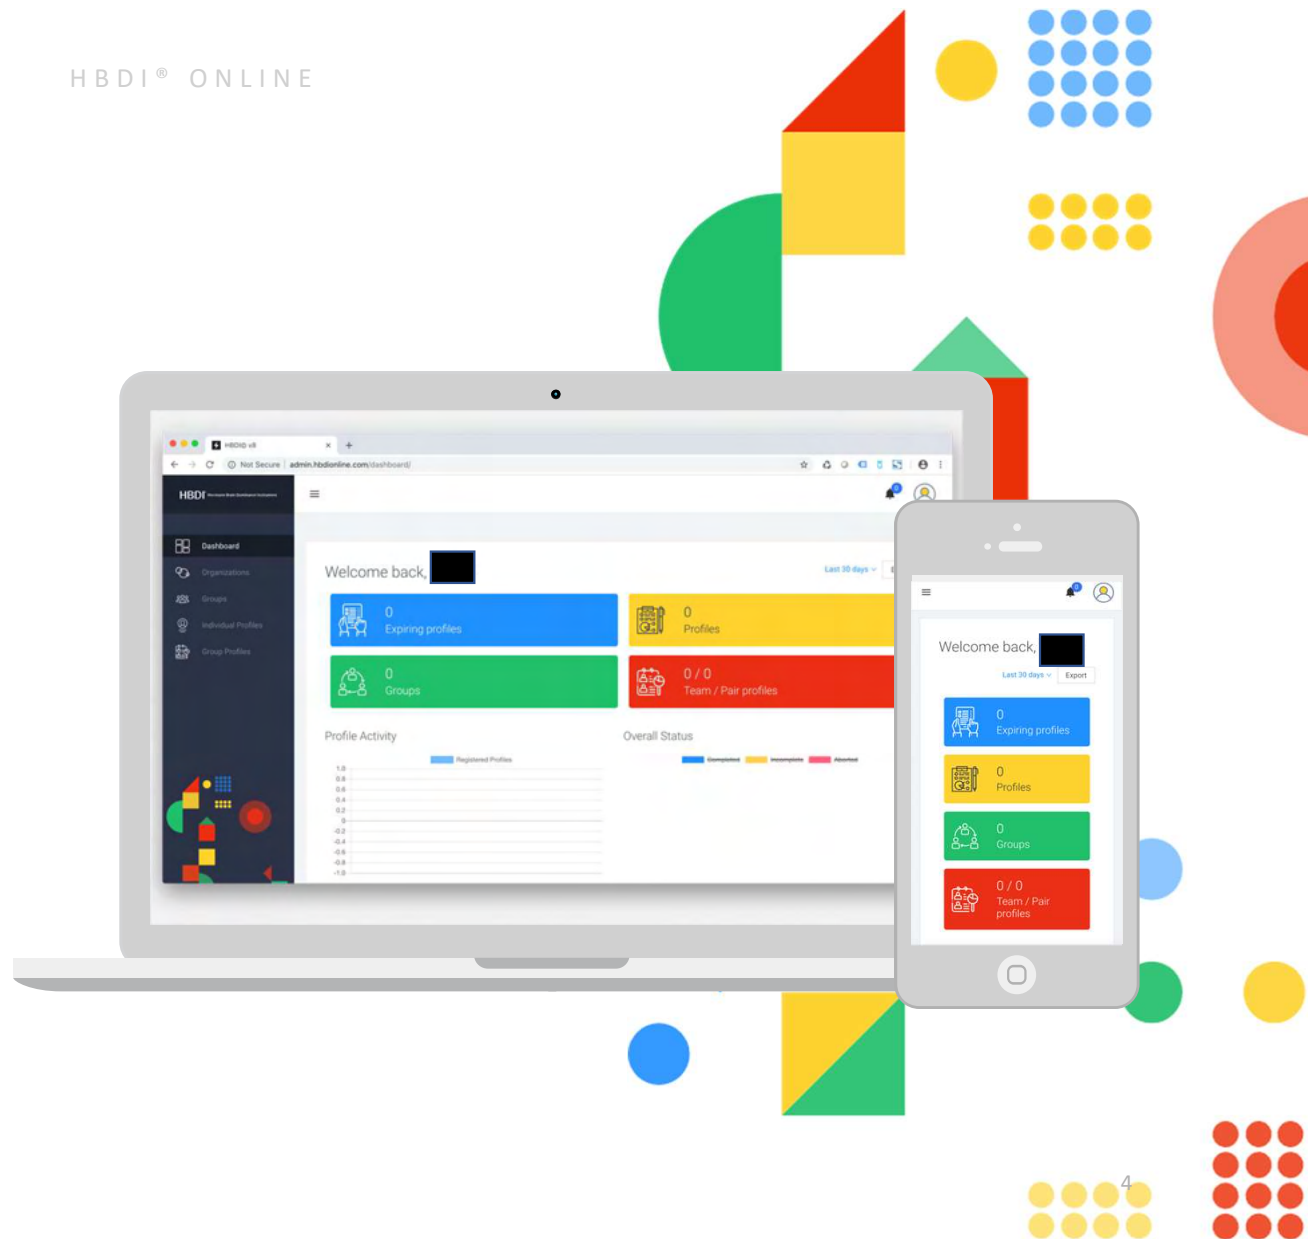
HBDI® ONLINE

HBDI® v8

Not Secure | admin.hbdionline.com/dashboard/

HBDI

Dashboard

Organizations

Groups

Individual Profiles

Group Profiles

Welcome back, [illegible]

Last 30 days

0
Expiring profiles

0
Profiles

0
Groups

0 / 0
Team / Pair profiles

Profile Activity

Registered Profiles

1.0
0.8
0.6
0.4
0.2
0
-0.2
-0.4
-0.6
-0.8
-1.0

Overall Status

Completed Incomplete Aborted

Welcome back, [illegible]

Last 30 days

Export

0
Expiring profiles

0
Profiles

0
Groups

0 / 0
Team / Pair profiles

4